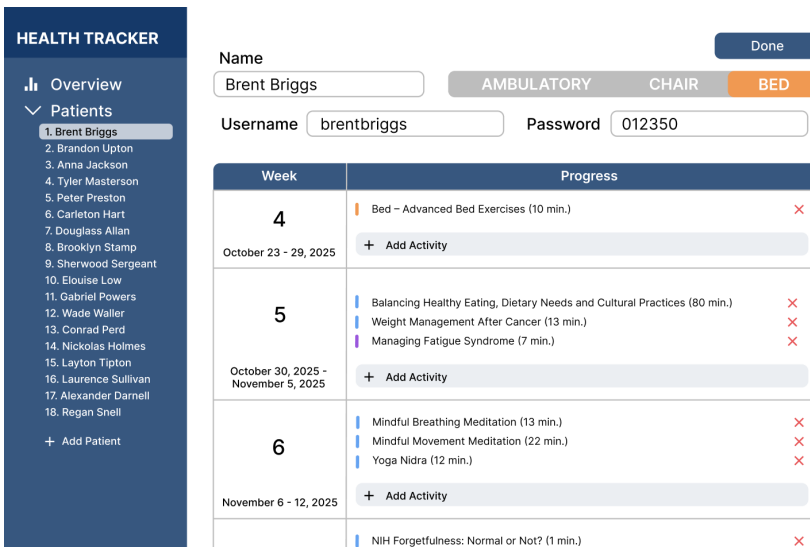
HEALTH TRACKER

Overview

Patients

1. Brent Briggs
2. Brandon Upton
3. Anna Jackson
4. Tyler Masterson
5. Peter Preston
6. Carleton Hart
7. Douglass Allan
8. Brooklyn Stamp
9. Sherwood Sergeant
10. Elouise Low
11. Gabriel Powers
12. Wade Waller
13. Conrad Perd
14. Nickolas Holmes
15. Layton Tipton
16. Laurence Sullivan
17. Alexander Darnell
18. Regan Snell

+ Add Patient

Done

Name

Brent Briggs

AMBULATORY CHAIR BED

Username brentbriggs

Password 012350

| Week | Progress |
|---|---|
| 4 October 23 - 29, 2025 | Bed – Advanced Bed Exercises (10 min.) ✕ + Add Activity |
| 5 October 30, 2025 - November 5, 2025 | Balancing Healthy Eating, Dietary Needs and Cultural Practices (80 min.) ✕ Weight Management After Cancer (13 min.) ✕ Managing Fatigue Syndrome (7 min.) ✕ + Add Activity |
| 6 November 6 - 12, 2025 | Mindful Breathing Meditation (13 min.) ✕ Mindful Movement Meditation (22 min.) ✕ Yoga Nidra (12 min.) ✕ + Add Activity |
| | NIH Forgetfulness: Normal or Not? (1 min.) ✕ |